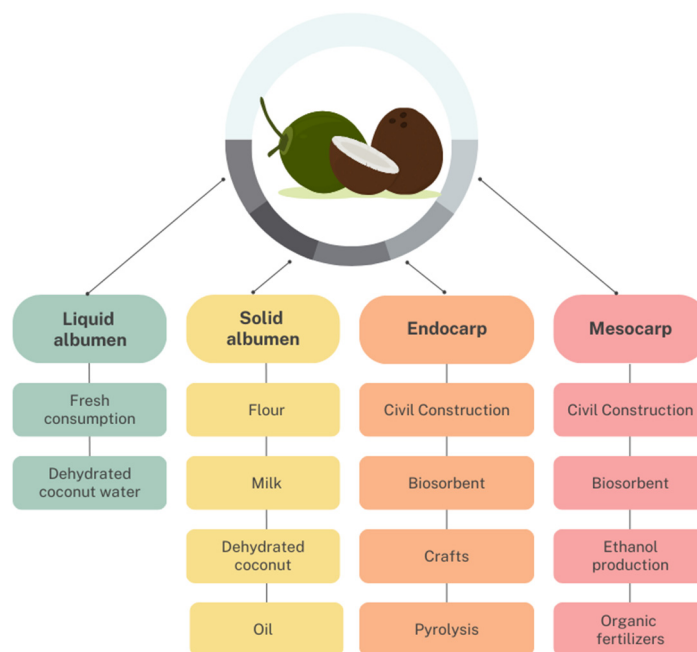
Liquid albumen

Fresh consumption

Dehydrated coconut water

Solid albumen

Flour

Milk

Dehydrated coconut

Oil

Endocarp

Civil Construction

Biosorbent

Crafts

Pyrolysis

Mesocarp

Civil Construction

Biosorbent

Ethanol production

Organic fertilizers